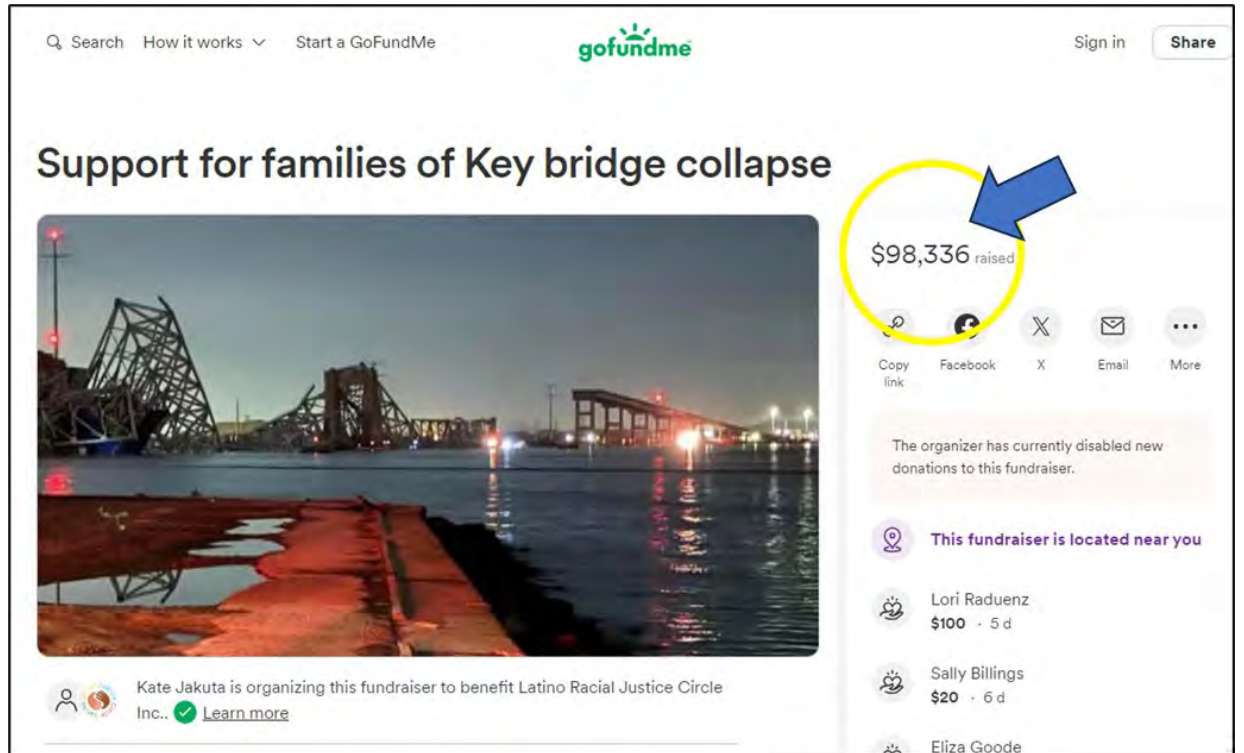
Search How it works Start a GoFundMe

gofundme

Sign in Share

Support for families of Key bridge collapse

$98,336 raised

Copy link Facebook X Email More

The organizer has currently disabled new donations to this fundraiser.

This fundraiser is located near you

Lori Raduenz
$100 · 5 d

Sally Billings
$20 · 6 d

Eliza Goode

Kate Jakuta is organizing this fundraiser to benefit Latino Racial Justice Circle Inc.. Learn more